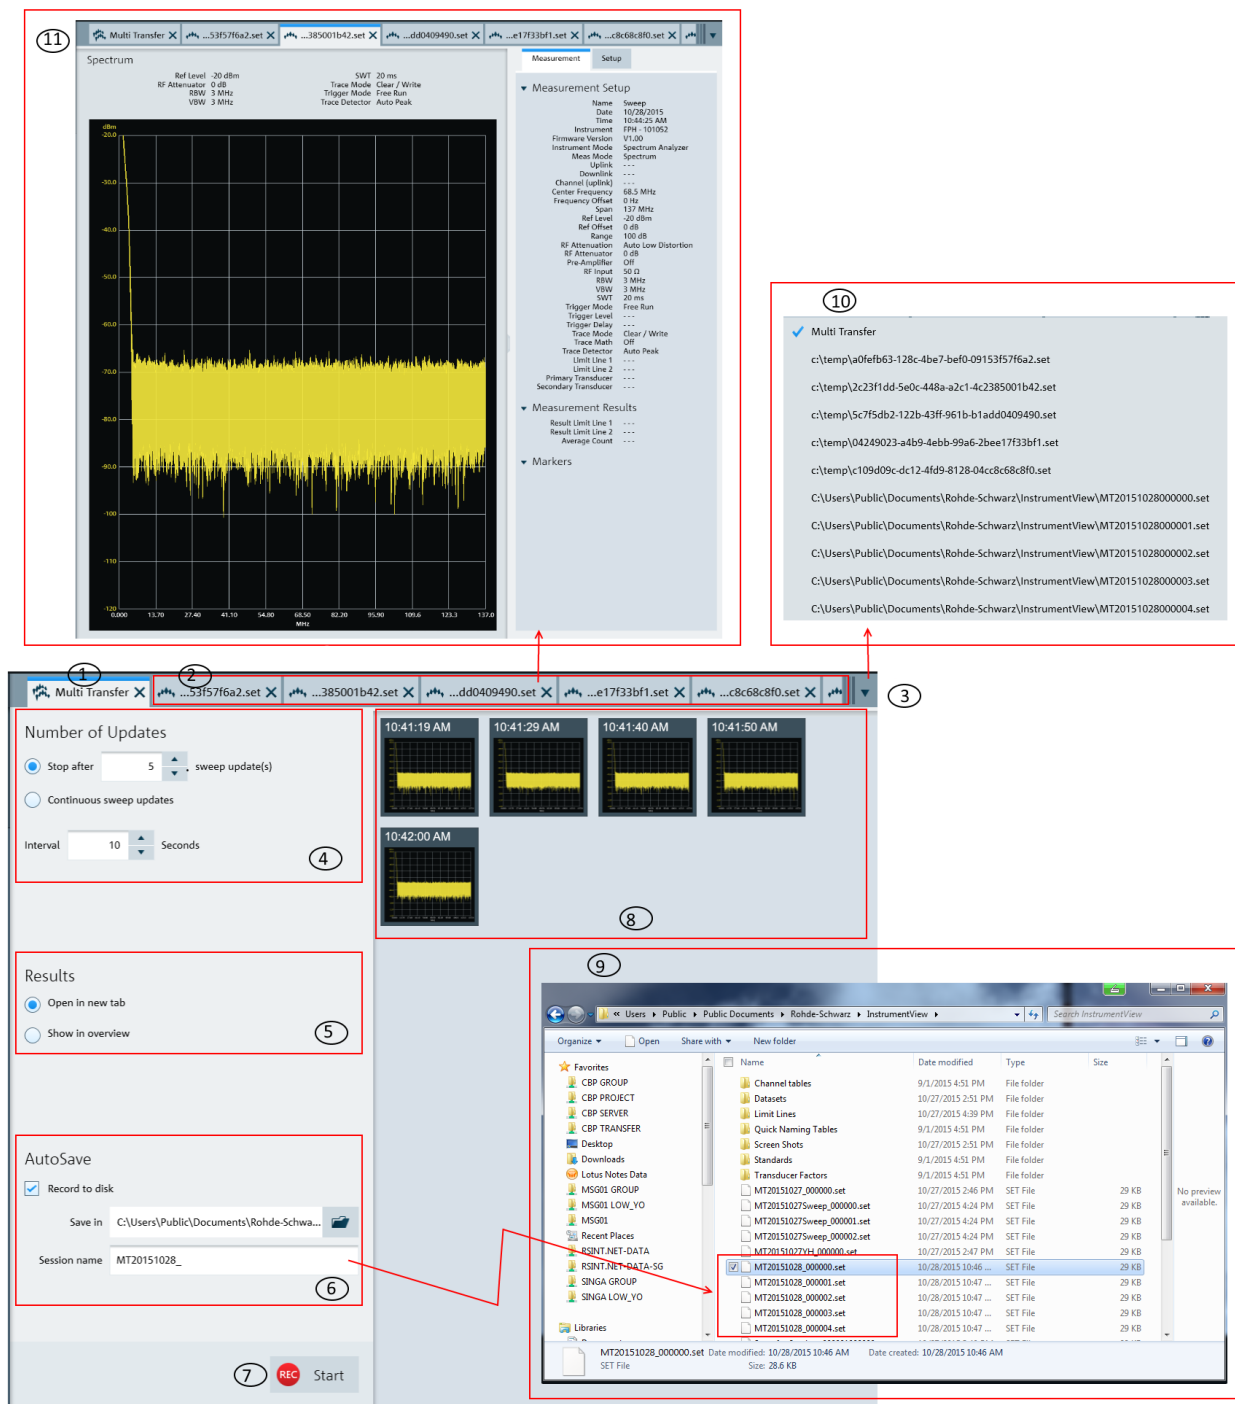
(11)

Multi Transfer ✕ ...53f57f6a2.set ✕ ...385001b42.set ✕ ...dd0409490.set ✕ ...e17f33bf1.set ✕ ...c8c68c8f0.set ✕

Spectrum

Ref Level -20 dBm
RF Attenuator 0 dB
RBW 3 MHz
VBW 3 MHz
SWT 20 ms
Trace Mode Clear / Write
Trigger Mode Free Run
Trace Detector Auto Peak

dBm -20.0, -30.0, -40.0, -50.0, -60.0, -70.0, -80.0, -90.0, -100, -110, -120
0.000 13.70 27.40 41.10 54.80 68.50 82.20 95.90 109.6 123.3 137.0
MHz

Measurement Setup

Measurement Setup
Name Sweep
Date 10/28/2015
Time 10:44:25 AM
Instrument FPH - 101052
Firmware Version V1.00
Instrument Mode Spectrum Analyzer
Meas Mode Spectrum
Uplink ---
Downlink ---
Channel (uplink) ---
Center Frequency 68.5 MHz
Frequency Offset 0 Hz
Span 137 MHz
Ref Level -20 dBm
Ref Offset 0 dB
Range 100 dB
RF Attenuation Auto Low Distortion
RF Attenuator 0 dB
Pre-Amplifier Off
RF Input 50 Ω
RBW 3 MHz
VBW 3 MHz
SWT 20 ms
Trigger Mode Free Run
Trigger Level ---
Trigger Delay ---
Trace Mode Clear / Write
Trace Math Off
Trace Detector Auto Peak
Limit Line 1 ---
Limit Line 2 ---
Primary Transducer ---
Secondary Transducer ---

Measurement Results
Result Limit Line 1 ---
Result Limit Line 2 ---
Average Count ---

Markers

(10)
Multi Transfer
c:\temp\a0fefb63-128c-4be7-bef0-09153f57f6a2.set
c:\temp\2c23f1dd-5e0c-448a-a2c1-4c2385001b42.set
c:\temp\5c7f5db2-122b-43ff-961b-b1add0409490.set
c:\temp\04249023-a4b9-4ebb-99a6-2bee17f33bf1.set
c:\temp\c109d09c-dc12-4fd9-8128-04cc8c68c8f0.set
C:\Users\Public\Documents\Rohde-Schwarz\InstrumentView\MT20151028000000.set
C:\Users\Public\Documents\Rohde-Schwarz\InstrumentView\MT20151028000001.set
C:\Users\Public\Documents\Rohde-Schwarz\InstrumentView\MT20151028000002.set
C:\Users\Public\Documents\Rohde-Schwarz\InstrumentView\MT20151028000003.set
C:\Users\Public\Documents\Rohde-Schwarz\InstrumentView\MT20151028000004.set

(1) (2) (3)
Multi Transfer ✕ ...53f57f6a2.set ✕ ...385001b42.set ✕ ...dd0409490.set ✕ ...e17f33bf1.set ✕ ...c8c68c8f0.set ✕

Number of Updates
Stop after 5 sweep update(s)
Continuous sweep updates
Interval 10 Seconds
(4)

10:41:19 AM 10:41:29 AM 10:41:40 AM 10:41:50 AM
10:42:00 AM
(8)

Results
Open in new tab
Show in overview
(5)

AutoSave
Record to disk
Save in C:\Users\Public\Documents\Rohde-Schwa...
Session name MT20151028_
(6)

(7) REC Start

(9)
« Users ▸ Public ▸ Public Documents ▸ Rohde-Schwarz ▸ InstrumentView ▸
Search InstrumentView
Organize ▾ Open Share with ▾ New folder

Favorites
CBP GROUP
CBP PROJECT
CBP SERVER
CBP TRANSFER
Desktop
Downloads
Lotus Notes Data
MSG01 GROUP
MSG01 LOW_YO
MSG01
Recent Places
RSINT.NET-DATA
RSINT.NET-DATA-SG
SINGA GROUP
SINGA LOW_YO
Libraries

| Name | Date modified | Type | Size |
|---|---|---|---|
| Channel tables | 9/1/2015 4:51 PM | File folder | |
| Datasets | 10/27/2015 2:51 PM | File folder | |
| Limit Lines | 10/27/2015 4:39 PM | File folder | |
| Quick Naming Tables | 9/1/2015 4:51 PM | File folder | |
| Screen Shots | 10/27/2015 2:51 PM | File folder | |
| Standards | 9/1/2015 4:51 PM | File folder | |
| Transducer Factors | 9/1/2015 4:51 PM | File folder | |
| MT20151027_000000.set | 10/27/2015 2:46 PM | SET File | 29 KB |
| MT20151027Sweep_000000.set | 10/27/2015 4:24 PM | SET File | 29 KB |
| MT20151027Sweep_000001.set | 10/27/2015 4:24 PM | SET File | 29 KB |
| MT20151027Sweep_000002.set | 10/27/2015 4:24 PM | SET File | 29 KB |
| MT20151027YH_000000.set | 10/27/2015 2:47 PM | SET File | 29 KB |
| MT20151028_000000.set | 10/28/2015 10:46 ... | SET File | 29 KB |
| MT20151028_000001.set | 10/28/2015 10:47 ... | SET File | 29 KB |
| MT20151028_000002.set | 10/28/2015 10:47 ... | SET File | 29 KB |
| MT20151028_000003.set | 10/28/2015 10:47 ... | SET File | 29 KB |
| MT20151028_000004.set | 10/28/2015 10:47 ... | SET File | 29 KB |

No preview available.

MT20151028_000000.set Date modified: 10/28/2015 10:46 AM Date created: 10/28/2015 10:46 AM
SET File Size: 28.6 KB